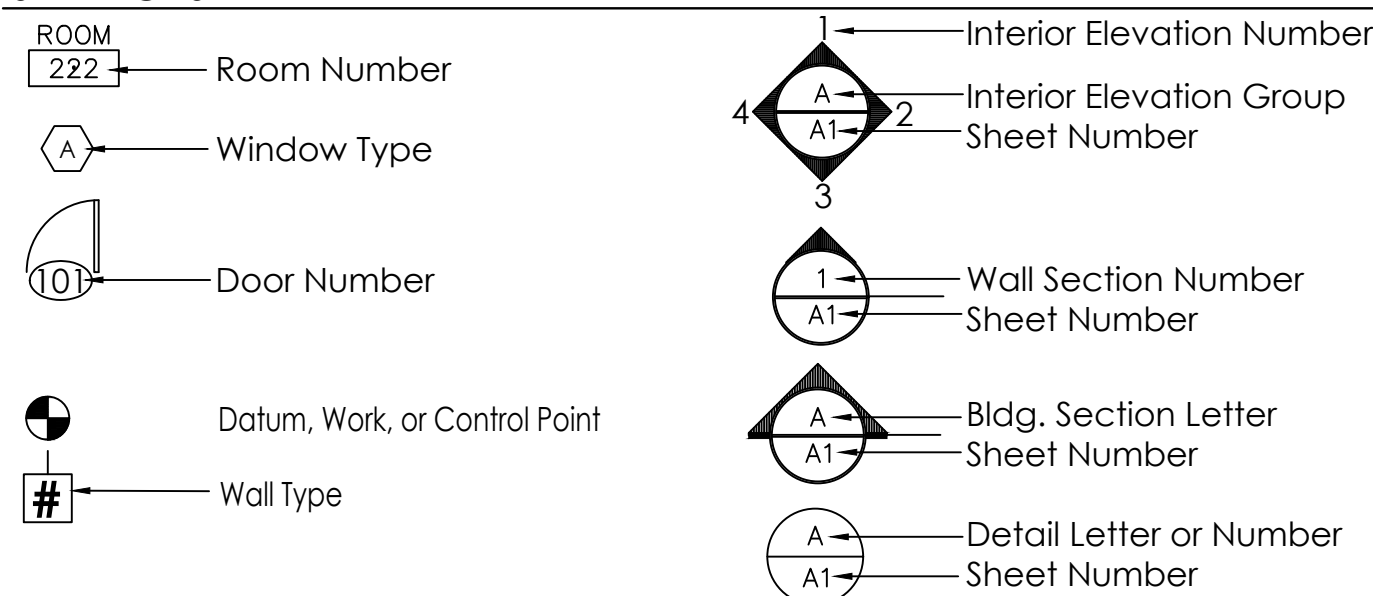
ROOM
222 Room Number

A Window Type

101 Door Number

Datum, Work, or Control Point

# Wall Type

1 Interior Elevation Number
A Interior Elevation Group
4 2
A1 Sheet Number
3

1 Wall Section Number
A1 Sheet Number

A Bldg. Section Letter
A1 Sheet Number

A Detail Letter or Number
A1 Sheet Number